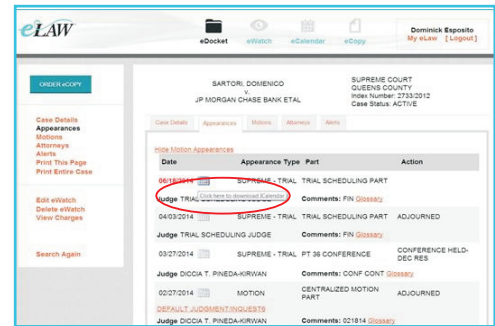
eLAW

eDocket eWatch eCalendar eCopy

Dominick Esposito
My eLaw [ Logout ]

ORDER eCOPY

Case Details
Appearances
Motions
Attorneys
Alerts
Print This Page
Print Entire Case

Edit eWatch
Delete eWatch
View Charges

Search Again

SARTORI, DOMENICO
v.
JP MORGAN CHASE BANK ETAL

SUPREME COURT
QUEENS COUNTY
Index Number: 2733/2012
Case Status: ACTIVE

Case Details | Appearances | Motions | Attorneys | Alerts

Hide Motion Appearances

| Date | Appearance Type | Part | Action |
|---|---|---|---|
| 06/18/2014 | SUPREME - TRIAL | TRIAL SCHEDULING PART | |
| Judge TRIAL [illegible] | Click here to download iCalendar | Comments: FIN Glossary | |
| 04/03/2014 | SUPREME - TRIAL | TRIAL SCHEDULING PART | ADJOURNED |
| Judge TRIAL SCHEDULING JUDGE | | Comments: FIN Glossary | |
| 03/27/2014 | SUPREME - TRIAL | PT 36 CONFERENCE | CONFERENCE HELD-DEC RES |
| Judge DICCIA T. PINEDA-KIRWAN | | Comments: CONF CONT Glossary | |
| 02/27/2014 | MOTION | CENTRALIZED MOTION PART | ADJOURNED |
| DEFAULT JUDGMENT/INQUEST6 | | | |
| Judge DICCIA T. PINEDA-KIRWAN | | Comments: 021814 Glossary | |